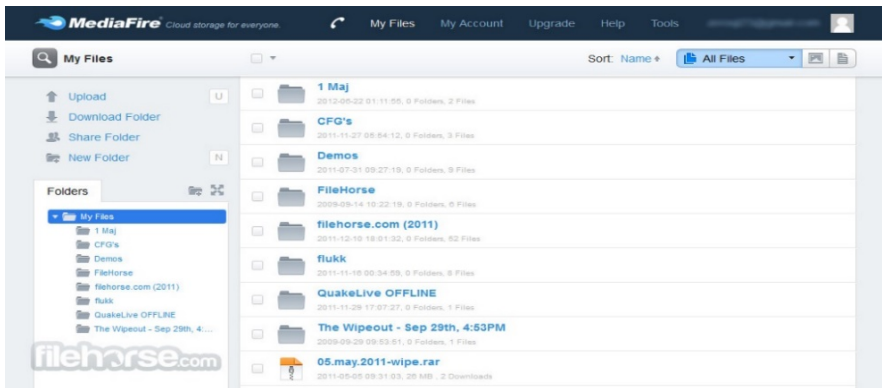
MediaFire Cloud storage for everyone.

My Files My Account Upgrade Help Tools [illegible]

My Files

Sort: Name All Files

Upload U
Download Folder
Share Folder
New Folder N

Folders

My Files
1 Maj
CFG's
Demos
FileHorse
filehorse.com (2011)
flukk
QuakeLive OFFLINE
The Wipeout - Sep 29th, 4:...

1 Maj
2012-05-22 01:11:55, 0 Folders, 2 Files

CFG's
2011-11-27 08:54:12, 0 Folders, 3 Files

Demos
2011-07-31 09:27:19, 0 Folders, 9 Files

FileHorse
2009-09-14 10:22:19, 0 Folders, 6 Files

filehorse.com (2011)
2011-12-10 18:01:32, 0 Folders, 52 Files

flukk
2011-11-10 00:34:59, 0 Folders, 8 Files

QuakeLive OFFLINE
2011-11-29 17:07:27, 0 Folders, 1 Files

The Wipeout - Sep 29th, 4:53PM
2009-09-29 09:53:51, 0 Folders, 1 Files

05.may.2011-wipe.rar
2011-05-05 09:31:03, 26 MB, 2 Downloads

filehorse.com